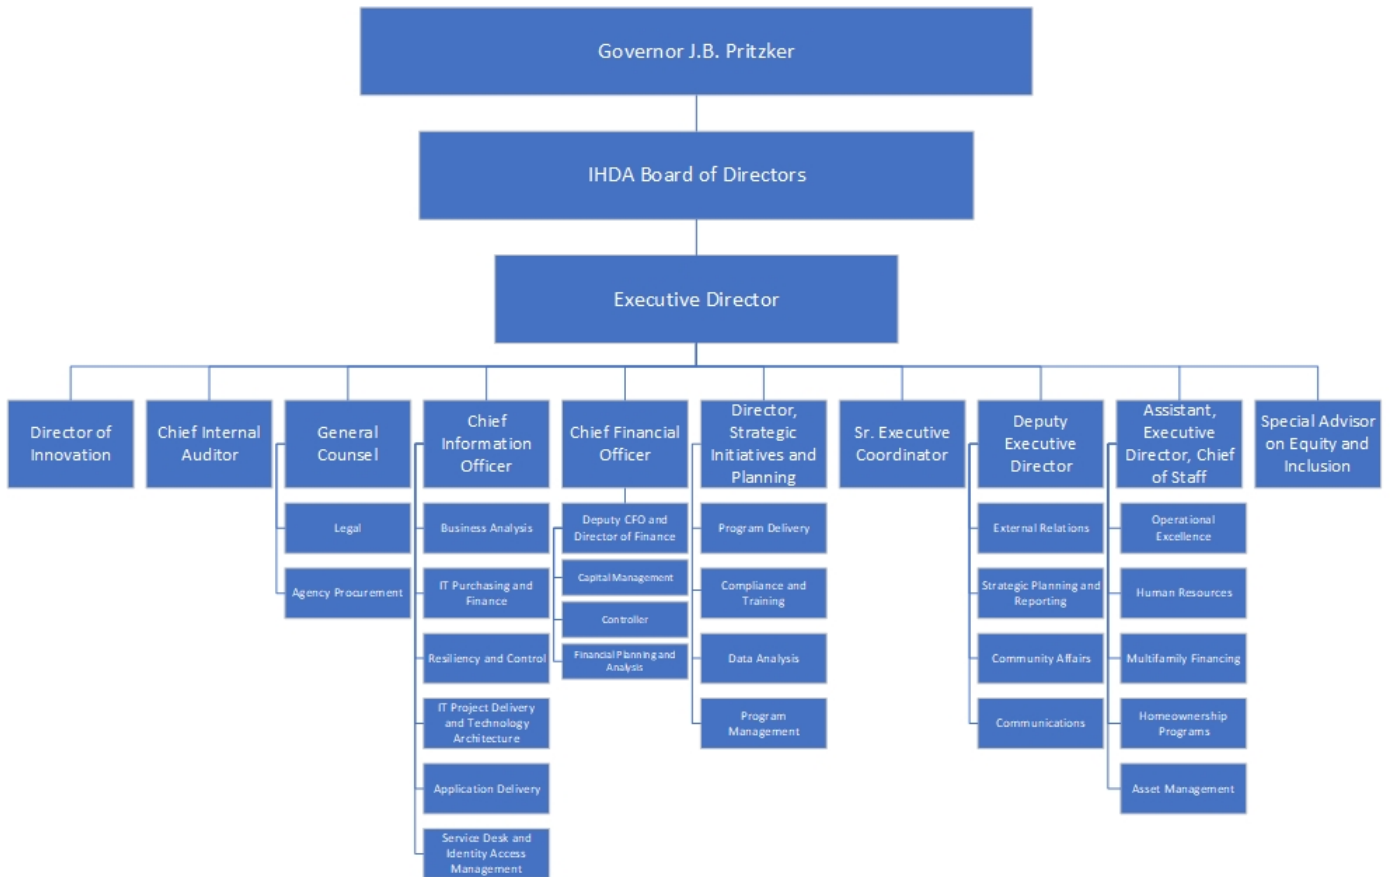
Governor J.B. Pritzker

IHDA Board of Directors

Executive Director

Director of Innovation

Chief Internal Auditor

General Counsel

Legal

Agency Procurement

Chief Information Officer

Business Analysis

IT Purchasing and Finance

Resiliency and Control

IT Project Delivery and Technology Architecture

Application Delivery

Service Desk and Identity Access Management

Chief Financial Officer

Deputy CFO and Director of Finance

Capital Management

Controller

Financial Planning and Analysis

Director, Strategic Initiatives and Planning

Program Delivery

Compliance and Training

Data Analysis

Program Management

Sr. Executive Coordinator

Deputy Executive Director

External Relations

Strategic Planning and Reporting

Community Affairs

Communications

Assistant, Executive Director, Chief of Staff

Operational Excellence

Human Resources

Multifamily Financing

Homeownership Programs

Asset Management

Special Advisor on Equity and Inclusion